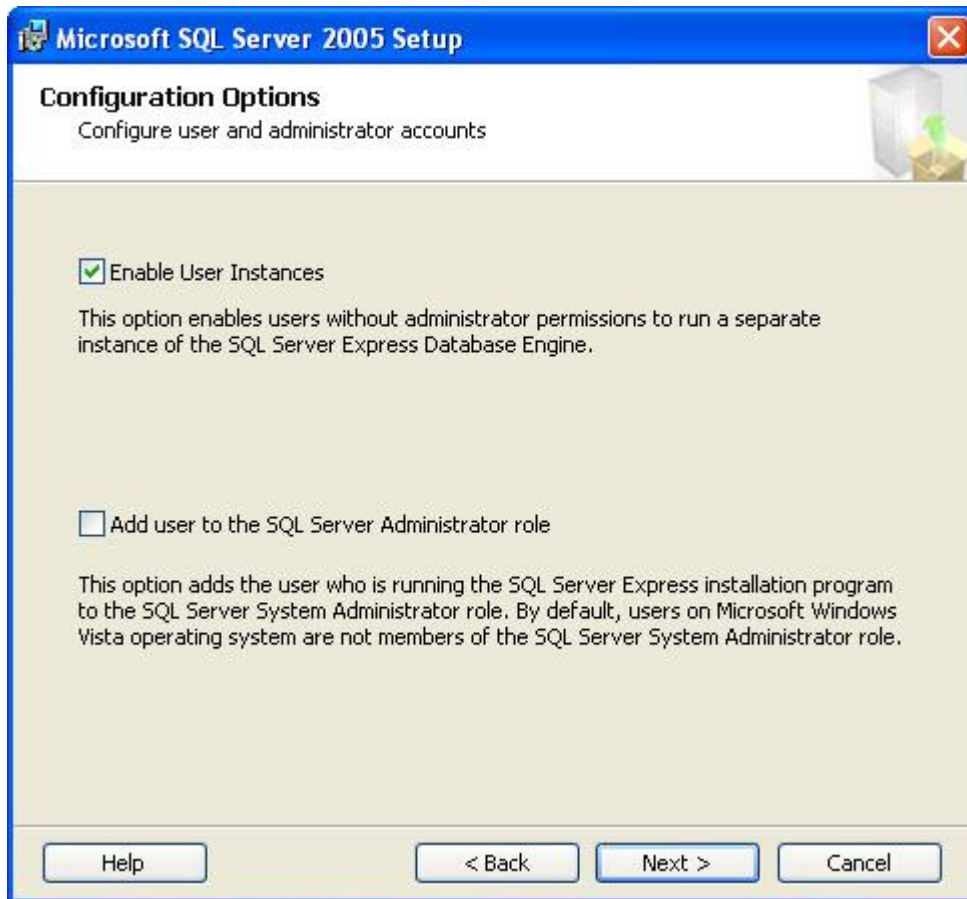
Microsoft SQL Server 2005 Setup

Configuration Options
Configure user and administrator accounts

Enable User Instances

This option enables users without administrator permissions to run a separate instance of the SQL Server Express Database Engine.

Add user to the SQL Server Administrator role

This option adds the user who is running the SQL Server Express installation program to the SQL Server System Administrator role. By default, users on Microsoft Windows Vista operating system are not members of the SQL Server System Administrator role.

Help
< Back
Next >
Cancel